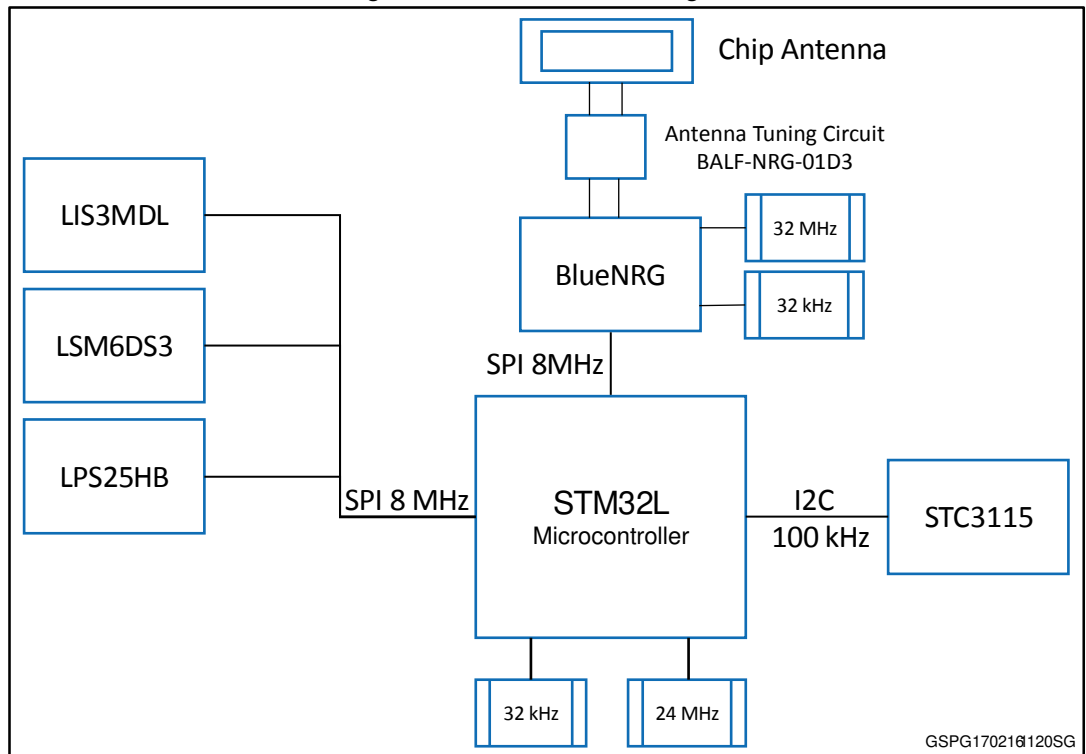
Chip Antenna

Antenna Tuning Circuit
BALF-NRG-01D3

LIS3MDL

32 MHz

BlueNRG

32 kHz

LSM6DS3

SPI 8MHz

LPS25HB

SPI 8 MHz

STM32L
Microcontroller

I2C
100 kHz

STC3115

32 kHz

24 MHz

GSPG1702161120SG